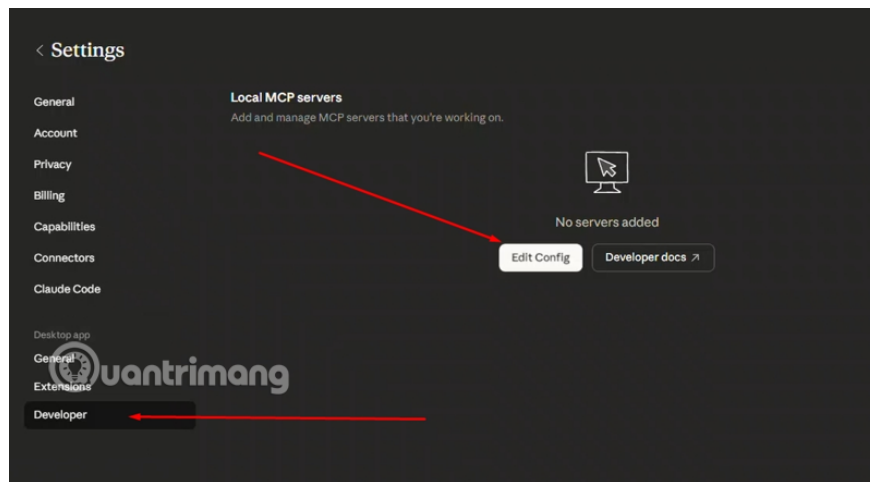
< Settings

General
Account
Privacy
Billing
Capabilities
Connectors
Claude Code

Desktop app
General
Extensions
Developer

Local MCP servers
Add and manage MCP servers that you're working on.

No servers added

Edit Config
Developer docs ↗

uantrimang